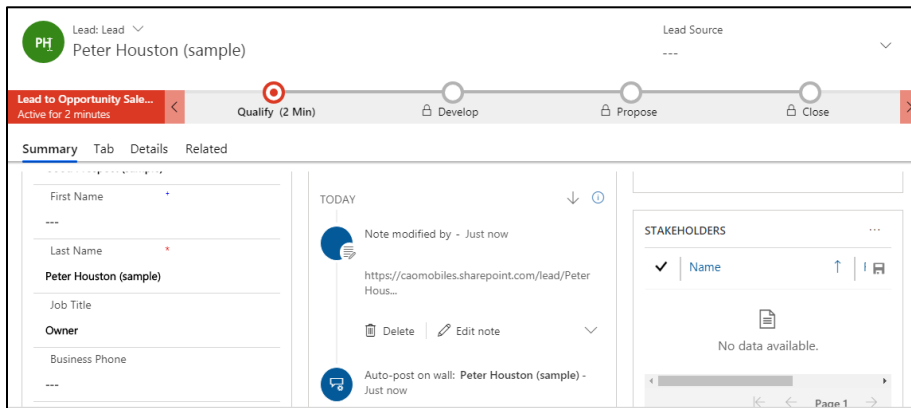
PH

Lead: Lead

Peter Houston (sample)

Lead Source

---

Lead to Opportunity Sale...
Active for 2 minutes

Qualify (2 Min)

Develop

Propose

Close

Summary Tab Details Related

First Name

---

Last Name *

Peter Houston (sample)

Job Title

Owner

Business Phone

---

TODAY

Note modified by - Just now

https://caomobiles.sharepoint.com/lead/Peter Hous...

Delete Edit note

Auto-post on wall: Peter Houston (sample) - Just now

STAKEHOLDERS

Name

No data available.

Page 1